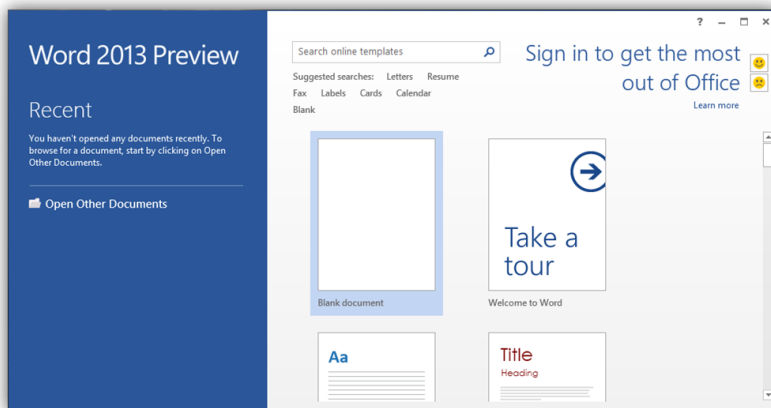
Word 2013 Preview

Recent

You haven't opened any documents recently. To browse for a document, start by clicking on Open Other Documents.

Open Other Documents

? – □ ×

Search online templates

Suggested searches: Letters Resume Fax Labels Cards Calendar Blank

Sign in to get the most out of Office

Learn more

Blank document

Take a tour

Welcome to Word

Aa

Title

Heading